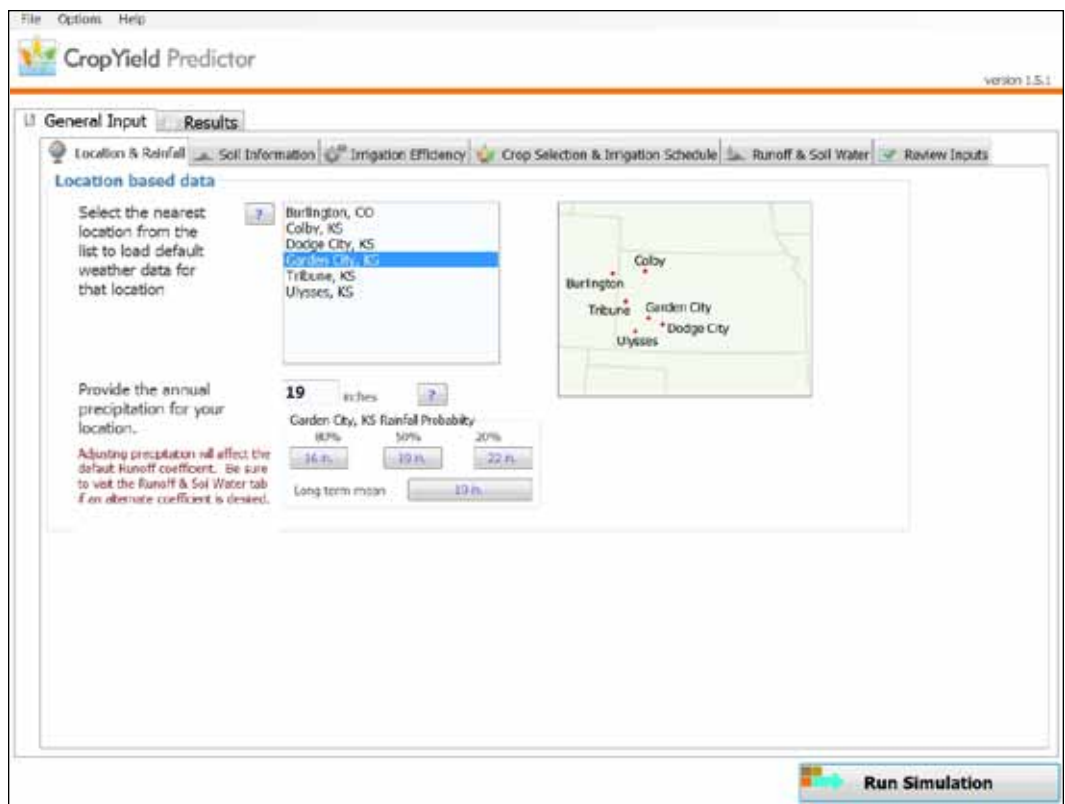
File Options Help

CropYield Predictor

version 1.5.1

General Input Results

Location & Rainfall Soil Information Irrigation Efficiency Crop Selection & Irrigation Schedule Runoff & Soil Water Review Inputs

Location based data

Select the nearest location from the list to load default weather data for that location

?

Burlington, CO
Colby, KS
Dodge City, KS
Garden City, KS
Tribune, KS
Ulysses, KS

Colby
Burlington
Tribune
Garden City
Dodge City
Ulysses

Provide the annual precipitation for your location.

Adjusting precipitation will affect the default Runoff coefficient. Be sure to visit the Runoff & Soil Water tab if an alternate coefficient is desired.

19 inches ?

Garden City, KS Rainfall Probability

80% 50% 20%

16 in. 19 in. 22 in.

Long term mean 19 in.

Run Simulation